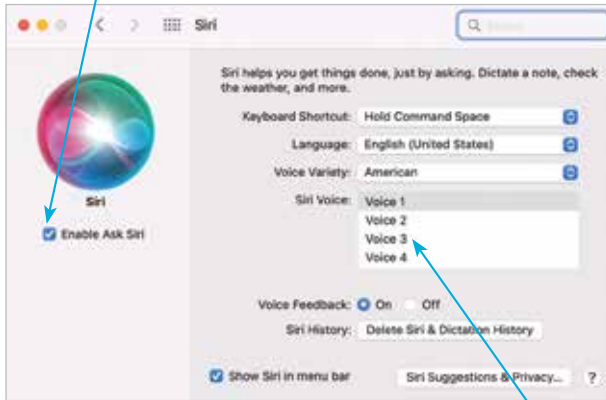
Siri

Search

Siri

Enable Ask Siri

Siri helps you get things done, just by asking. Dictate a note, check the weather, and more.

Keyboard Shortcut: Hold Command Space

Language: English (United States)

Voice Variety: American

Siri Voice: Voice 1
Voice 2
Voice 3
Voice 4

Voice Feedback: On Off

Siri History: Delete Siri & Dictation History

Show Siri in menu bar

Siri Suggestions & Privacy...

?